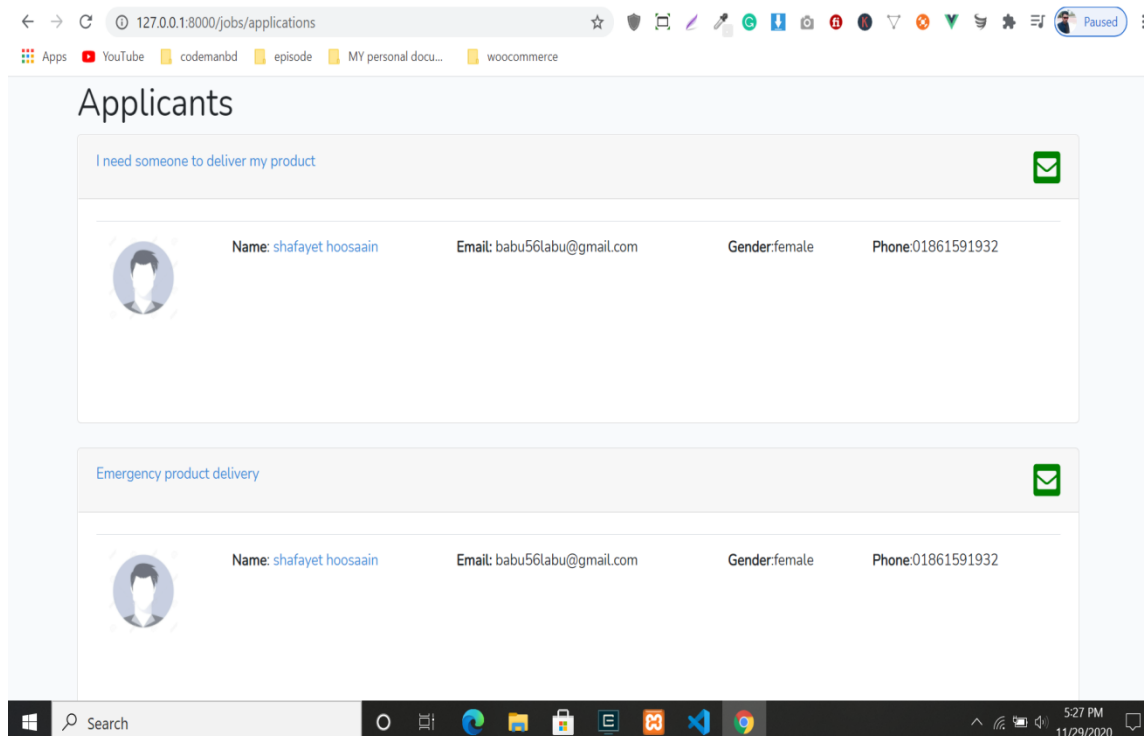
127.0.0.1:8000/jobs/applications

Paused

Apps YouTube codemanbd episode MY personal docu... woocommerce

Applicants

I need someone to deliver my product

Name: shafayet hoosaain Email: babu56labu@gmail.com Gender:female Phone:01861591932

Emergency product delivery

Name: shafayet hoosaain Email: babu56labu@gmail.com Gender:female Phone:01861591932

Search

5:27 PM
11/29/2020